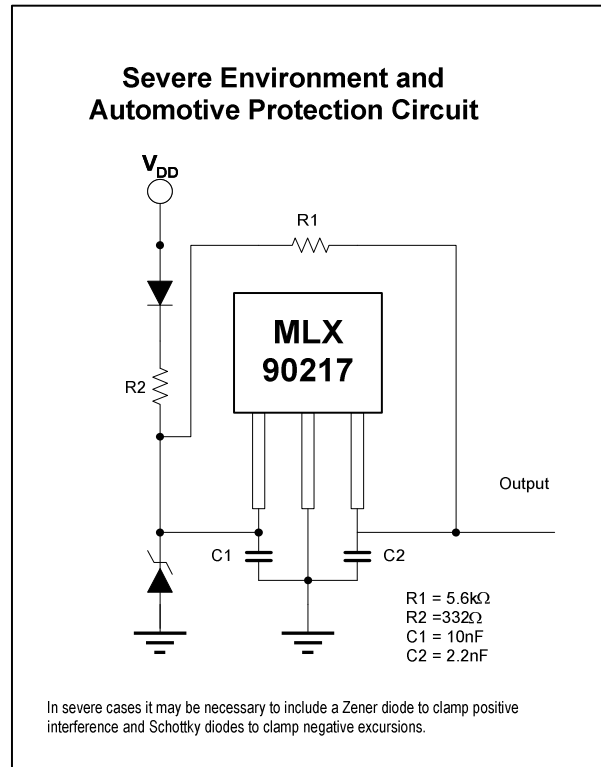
Severe Environment and Automotive Protection Circuit

$V_{DD}$

R1

MLX 90217

R2

Output

C1

C2

R1 = 5.6kΩ
R2 =332Ω
C1 = 10nF
C2 = 2.2nF

In severe cases it may be necessary to include a Zener diode to clamp positive interference and Schottky diodes to clamp negative excursions.